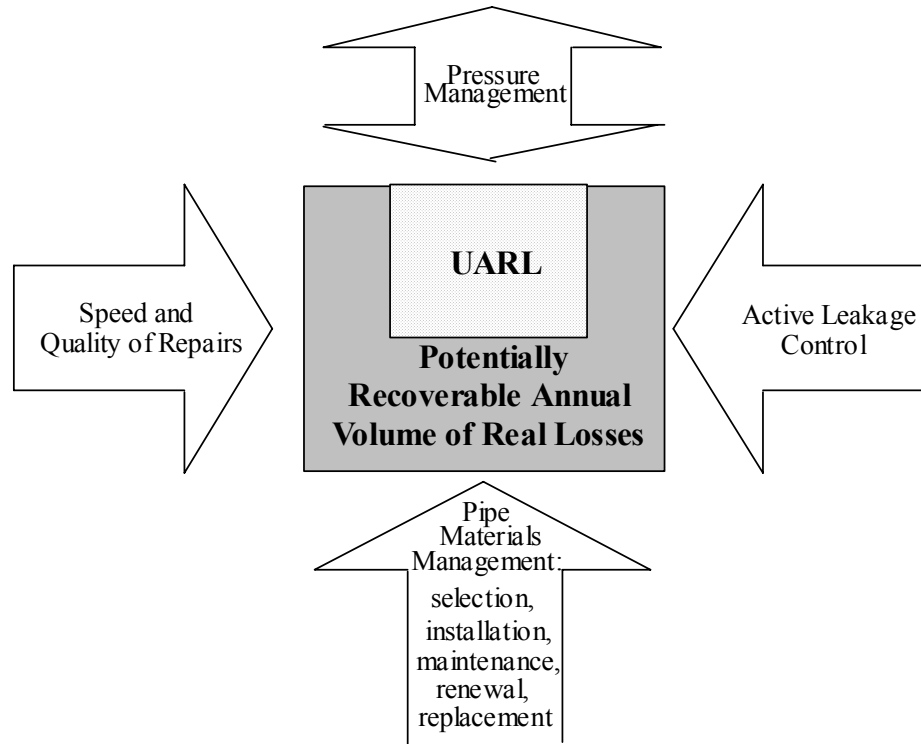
Pressure Management

UARL

Speed and Quality of Repairs

Potentially Recoverable Annual Volume of Real Losses

Active Leakage Control

Pipe Materials Management:

selection, installation, maintenance, renewal, replacement